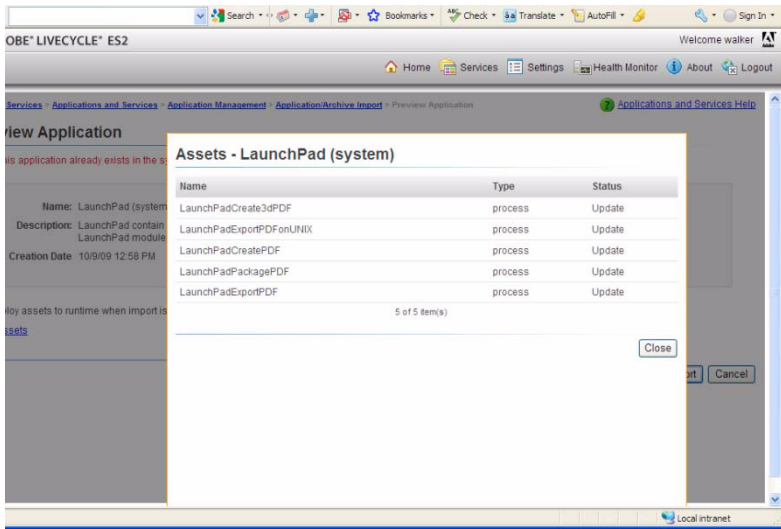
Search · Bookmarks · Check · Translate · AutoFill · Sign In ·

OBE® LIVECYCLE® ES2

Welcome walker

Home Services Settings Health Monitor About Logout

Services > Applications and Services > Application Management > Application/Archive Import > Preview Application

Applications and Services Help

view Application

is application already exists in the sy

Name: LaunchPad (system

Description: LaunchPad contain LaunchPad module

Creation Date 10/9/09 12:58 PM

loy assets to runtime when import is

ssets

Assets - LaunchPad (system)

| Name | Type | Status |
|---|---|---|
| LaunchPadCreate3dPDF | process | Update |
| LaunchPadExportPDFonUNIX | process | Update |
| LaunchPadCreatePDF | process | Update |
| LaunchPadPackagePDF | process | Update |
| LaunchPadExportPDF | process | Update |

5 of 5 item(s)

Close

rt Cancel

Local intranet